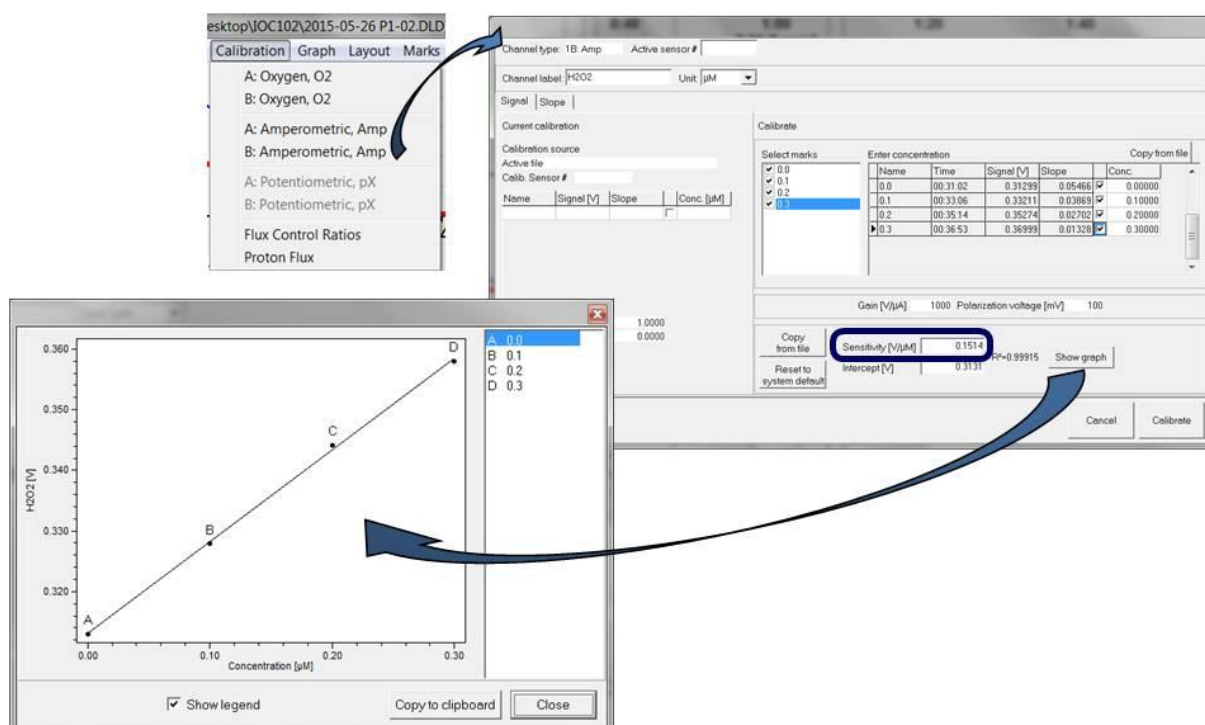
esktop\IOC102\2015-05-26 P1-02.DLD
Calibration Graph Layout Marks
A: Oxygen, O2
B: Oxygen, O2
A: Amperometric, Amp
B: Amperometric, Amp
A: Potentiometric, pX
B: Potentiometric, pX
Flux Control Ratios
Proton Flux

Channel type: 1B: Amp Active sensor #
Channel label: H2O2 Unit: µM
Signal Slope
Current calibration
Calibration source
Active file
Calib. Sensor #

| Name | Signal [V] | Slope | Conc. [µM] |
|---|---|---|---|

Calibrate
Select marks
0.0
0.1
0.2
0.3
Enter concentration
Copy from file

| Name | Time | Signal [V] | Slope | | Conc. |
|---|---|---|---|---|---|
| 0.0 | 00:31:02 | 0.31299 | 0.05466 | ✓ | 0.00000 |
| 0.1 | 00:33:06 | 0.33211 | 0.03869 | ✓ | 0.10000 |
| 0.2 | 00:35:14 | 0.35274 | 0.02702 | ✓ | 0.20000 |
| 0.3 | 00:36:53 | 0.36999 | 0.01328 | ✓ | 0.30000 |

Gain [V/µA] 1000 Polarization voltage [mV] 100
1.0000
0.0000
Copy from file
Reset to system default
Sensitivity [V/µM] 0.1514
R²=0.99915
Show graph
Intercept [V] 0.3131
Cancel Calibrate

0.360
0.350
0.340
0.330
0.320
H2O2 [V]
A B C D
0.00 0.10 0.20 0.30
Concentration [µM]
A 0.0
B 0.1
C 0.2
D 0.3
Show legend
Copy to clipboard
Close